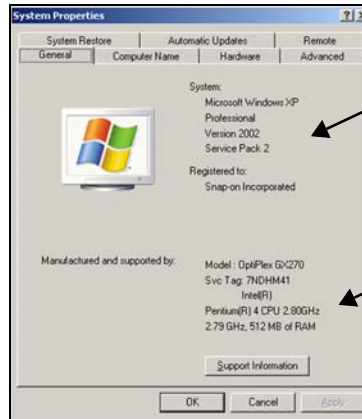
System Properties

?

System Restore | Automatic Updates | Remote
General | Computer Name | Hardware | Advanced

System:
Microsoft Windows XP
Professional
Version 2002
Service Pack 2

Registered to:
Snap-on Incorporated

Manufactured and supported by:

Model : OptiPlex GX270
Svc Tag: 7NDHM41
Intel(R)
Pentium(R) 4 CPU 2.80GHz
2.79 GHz, 512 MB of RAM

Support Information

OK | Cancel | Apply